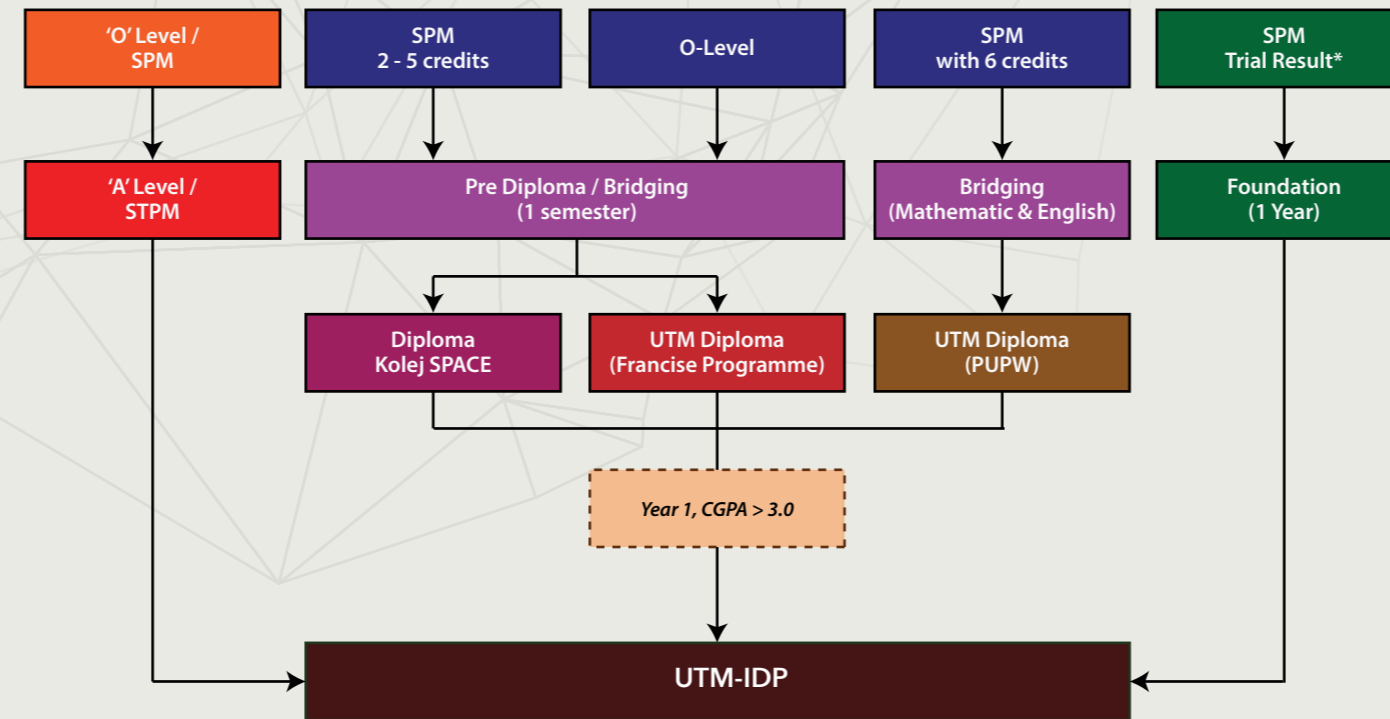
‘O’ Level / SPM

SPM 2 - 5 credits

O-Level

SPM with 6 credits

SPM Trial Result*

‘A’ Level / STPM

Pre Diploma / Bridging (1 semester)

Bridging (Mathematic & English)

Foundation (1 Year)

Diploma Kolej SPACE

UTM Diploma (Francise Programme)

UTM Diploma (PUPW)

Year 1, CGPA > 3.0

UTM-IDP